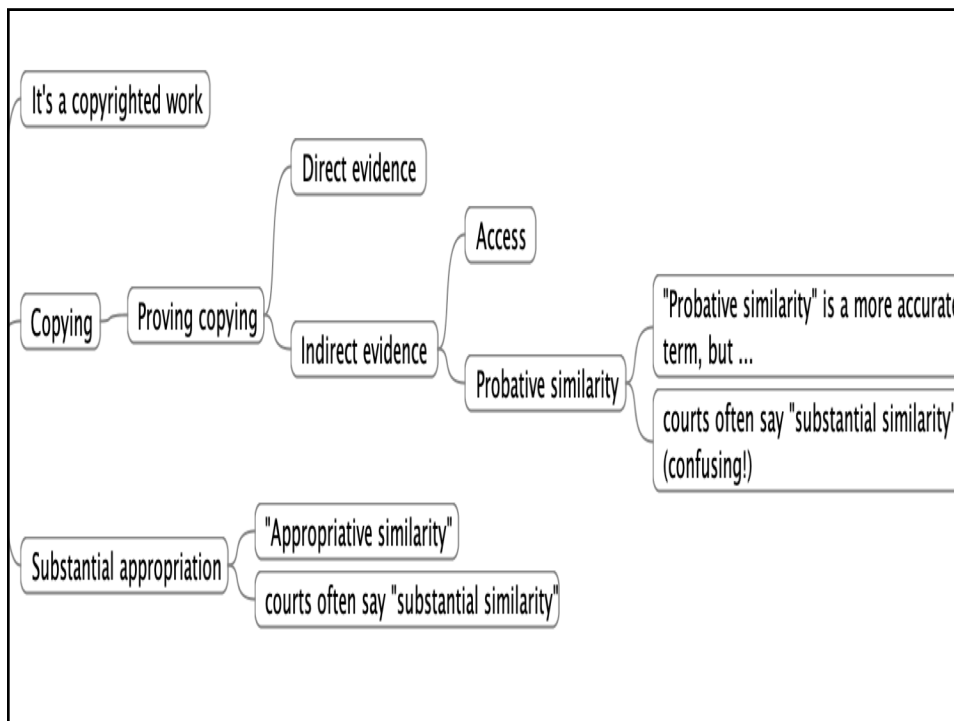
It's a copyrighted work

Copying

Proving copying

Direct evidence

Indirect evidence

Access

Probative similarity

"Probative similarity" is a more accurat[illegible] term, but ...

courts often say "substantial similarity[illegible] (confusing!)

Substantial appropriation

"Appropriative similarity"

courts often say "substantial similarity"